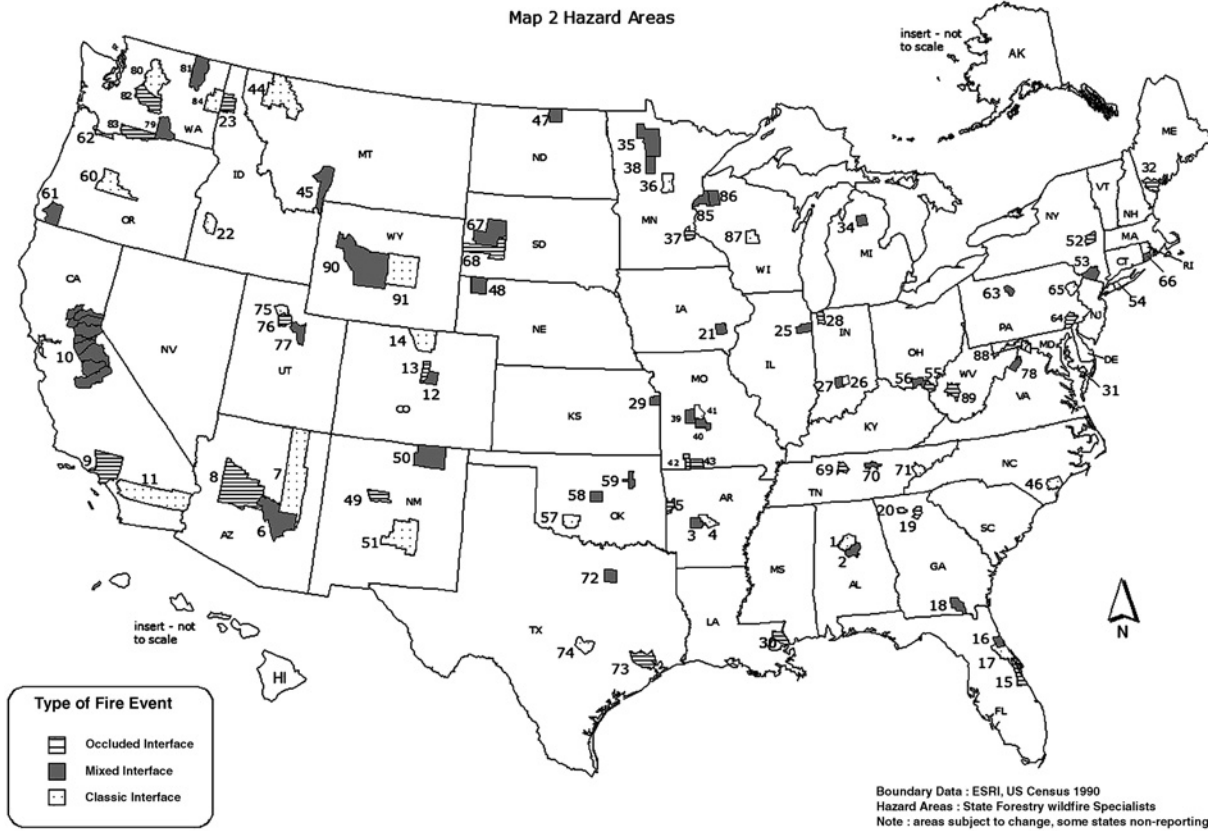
Map 2 Hazard Areas

insert - not to scale

AK

ME

32

VT

NH

MA

CT

RI

NY

52

53

66

54

81

80

82

84

23

44

83

79

WA

62

MT

47

ND

35

38

36

MN

86

85

87

WI

MI

34

37

60

OR

61

ID

22

45

WY

90

91

67

68

SD

48

NE

IA

21

25

IL

28

IN

OH

PA

63

65

64

NJ

MD

DE

88

78

WV

89

55

56

VA

31

CA

10

NV

75

76

77

UT

14

13

12

CO

KS

MO

29

39

41

40

27

26

KY

9

11

8

7

AZ

6

50

49

NM

51

42

43

59

58

OK

57

5

AR

3

4

69

70

71

TN

NC

46

SC

20

19

GA

18

1

2

AL

MS

72

TX

74

73

LA

30

16

17

15

FL

insert - not to scale

HI

N

Type of Fire Event

Occluded Interface

Mixed Interface

Classic Interface

Boundary Data : ESRI, US Census 1990
Hazard Areas : State Forestry wildfire Specialists
Note : areas subject to change, some states non-reporting